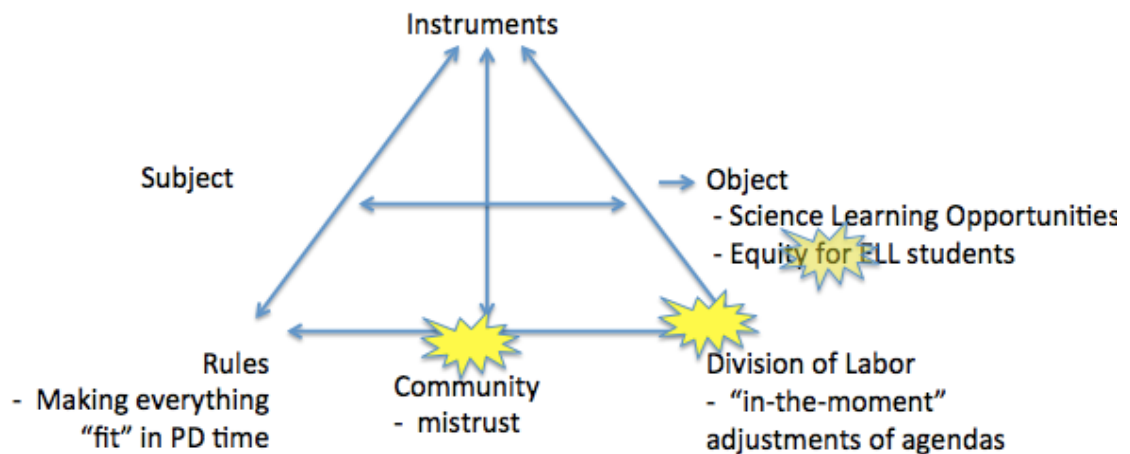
Instruments

Subject

Object
- Science Learning Opportunities
- Equity for ELL students

Rules
- Making everything "fit" in PD time

Community
- mistrust

Division of Labor
- "in-the-moment" adjustments of agendas